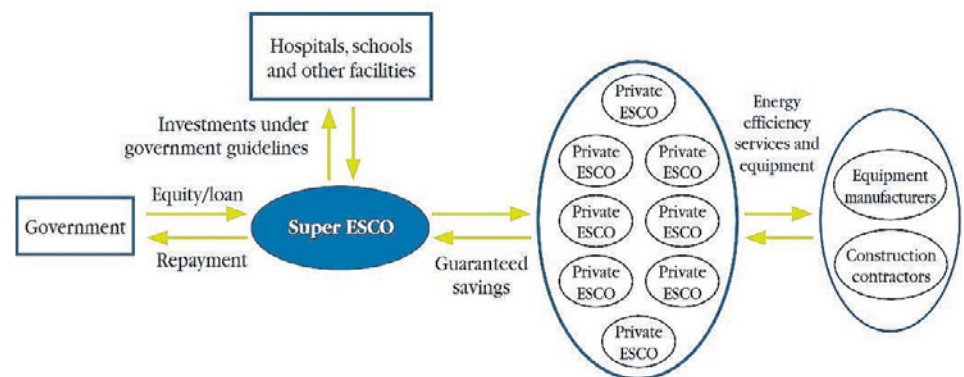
Hospitals, schools and other facilities

Investments under government guidelines

Equity/loan

Government

Super ESCO

Repayment

Guaranteed savings

Private ESCO

Private ESCO

Private ESCO

Private ESCO

Private ESCO

Private ESCO

Private ESCO

Private ESCO

Energy efficiency services and equipment

Equipment manufacturers

Construction contractors